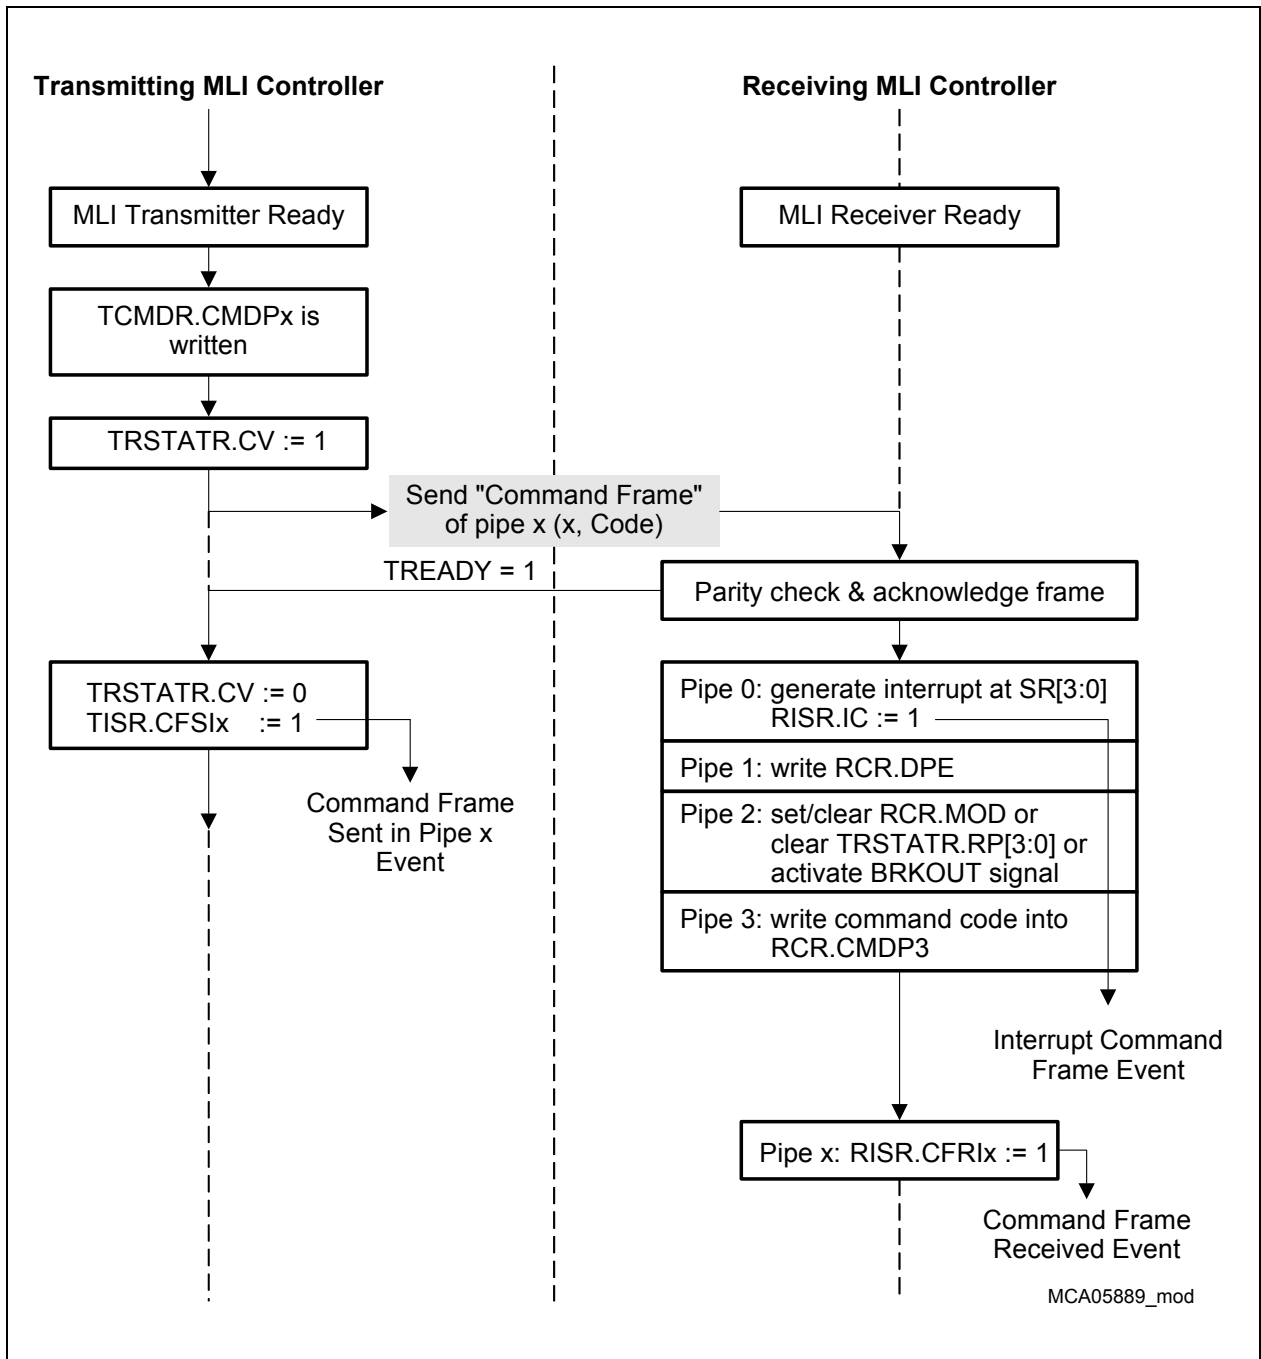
Transmitting MLI Controller

Receiving MLI Controller

MLI Transmitter Ready

MLI Receiver Ready

TCMDR.CMDPx is written

TRSTATR.CV := 1

Send "Command Frame" of pipe x (x, Code)

TREADY = 1

Parity check & acknowledge frame

TRSTATR.CV := 0
TISR.CFSIx := 1

Command Frame Sent in Pipe x Event

Pipe 0: generate interrupt at SR[3:0] RISR.IC := 1

Pipe 1: write RCR.DPE

Pipe 2: set/clear RCR.MOD or clear TRSTATR.RP[3:0] or activate BRKOUT signal

Pipe 3: write command code into RCR.CMDP3

Interrupt Command Frame Event

Pipe x: RISR.CFRIx := 1

Command Frame Received Event

MCA05889_mod